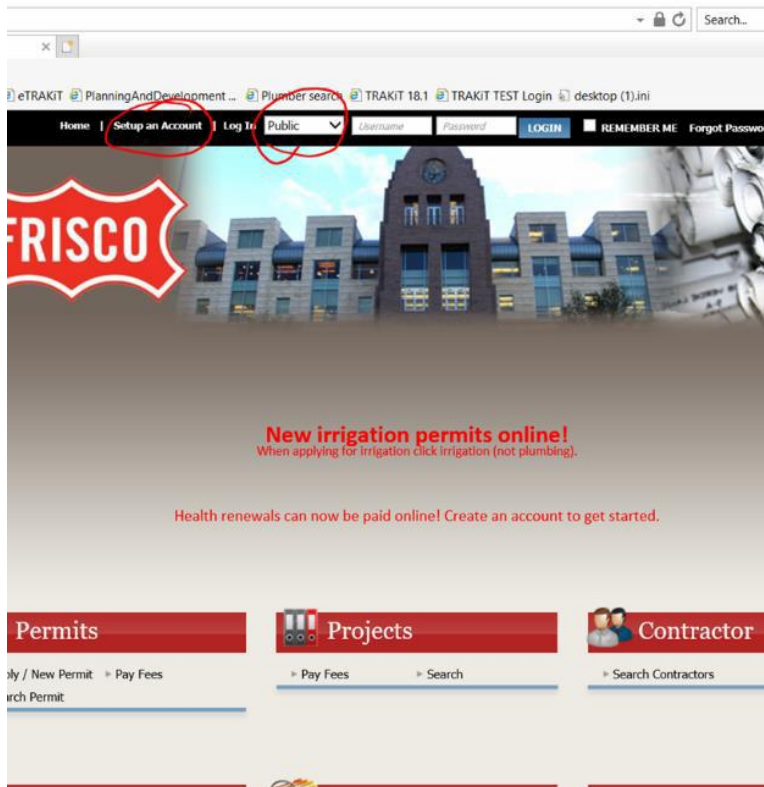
Search...

eTRAKiT PlanningAndDevelopment ... Plumber search TRAKiT 18.1 TRAKiT TEST Login desktop (1).ini

Home | Setup an Account | Log In Public Username Password LOGIN REMEMBER ME Forgot Passwo

FRISCO

New irrigation permits online!
When applying for irrigation click irrigation (not plumbing).

Health renewals can now be paid online! Create an account to get started.

Permits
ply / New Permit ▸ Pay Fees
rch Permit

Projects
▸ Pay Fees ▸ Search

Contractor
▸ Search Contractors